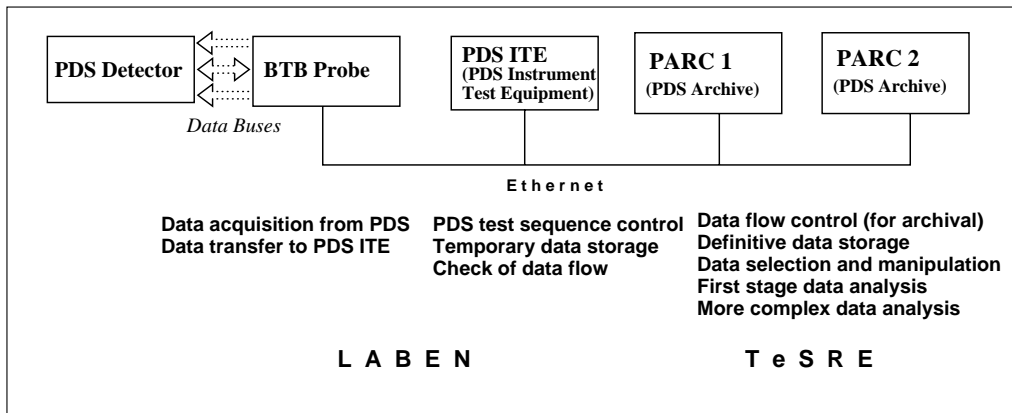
PDS Detector

BTB Probe

Data Buses

PDS ITE (PDS Instrument Test Equipment)

PARC 1 (PDS Archive)

PARC 2 (PDS Archive)

Ethernet

Data acquisition from PDS
Data transfer to PDS ITE

PDS test sequence control
Temporary data storage
Check of data flow

Data flow control (for archival)
Definitive data storage
Data selection and manipulation
First stage data analysis
More complex data analysis

LABEN

TeSRE